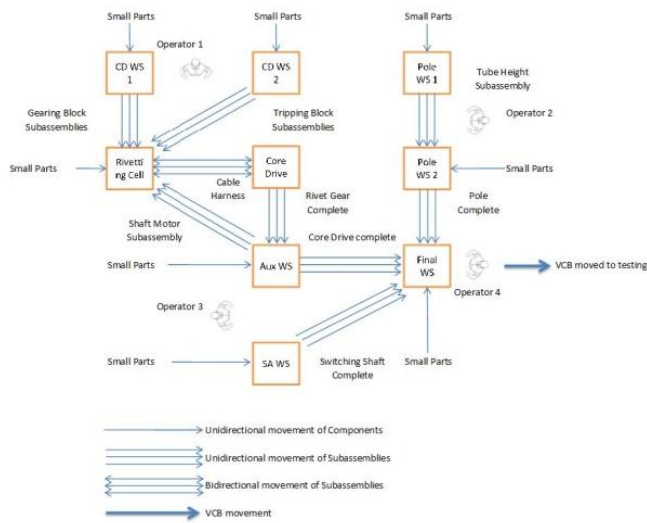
Small Parts

Small Parts

Small Parts

Operator 1

CD WS 1

CD WS 2

Pole WS 1

Tube Height Subassembly

Gearing Block Subassemblies

Tripping Block Subassemblies

Operator 2

Small Parts

Rivetting Cell

Core Drive

Pole WS 2

Small Parts

Cable Harness

Rivet Gear Complete

Pole Complete

Shaft Motor Subassembly

Core Drive complete

Small Parts

Aux WS

Final WS

VCB moved to testing

Operator 3

Operator 4

Small Parts

SA WS

Switching Shaft Complete

Small Parts

Unidirectional movement of Components

Unidirectional movement of Subassemblies

Bidirectional movement of Subassemblies

VCB movement